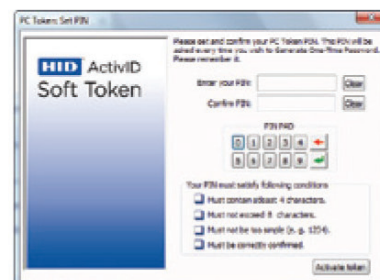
PC Token: Set PIN

HID ActivID
Soft Token

Please set and confirm your PC Token PIN. This PIN will be asked every time you wish to Generate One-Time Password. Please remember it.

Enter your PIN:
Clear

Confirm PIN:
Clear

PIN PAD

0 1 2 3 4
5 6 7 8 9

Your PIN must satisfy following conditions

Must contain atleast 4 characters.

Must not exceed 8 characters.

Must not be too simple (e. g. 1234).

Must be correctly confirmed.

Activate token